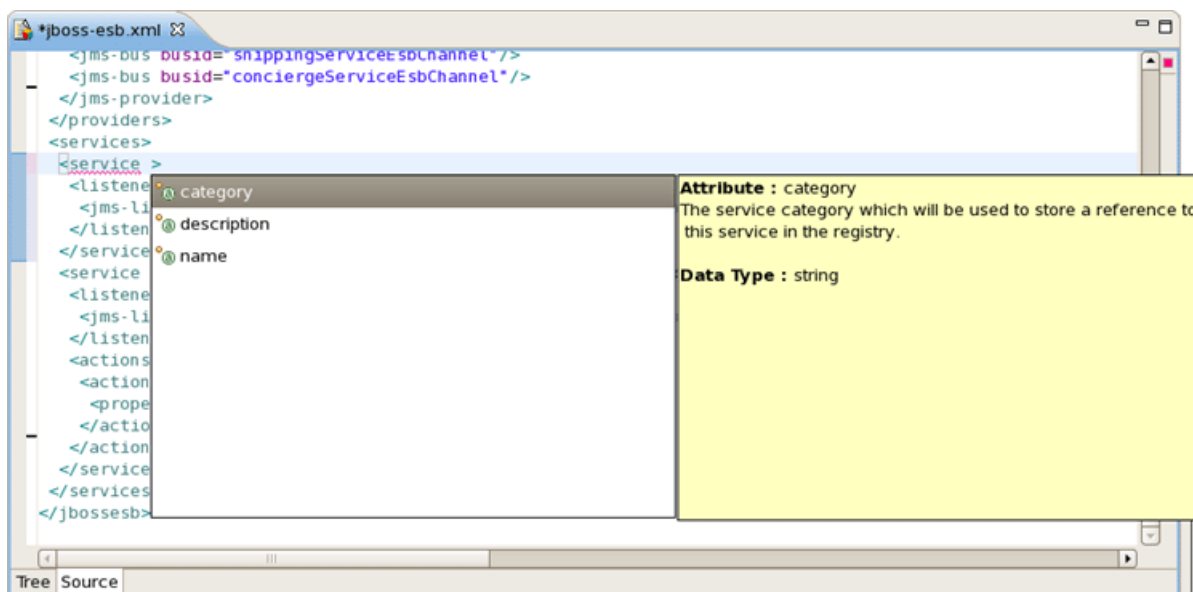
*jboss-esb.xml

<jms-bus busid="shippingServiceEsbChannel"/>
<jms-bus busid="conciergeServiceEsbChannel"/>
</jms-provider>
</providers>
<services>
<service >
<listene
<jms-li
</listen
</service
<service
<listene
<jms-li
</listen
<actions
<action
<prope
</actio
</action
</service
</services
</jbossesb>

category
description
name

Attribute : category
The service category which will be used to store a reference to this service in the registry.

Data Type : string

Tree Source